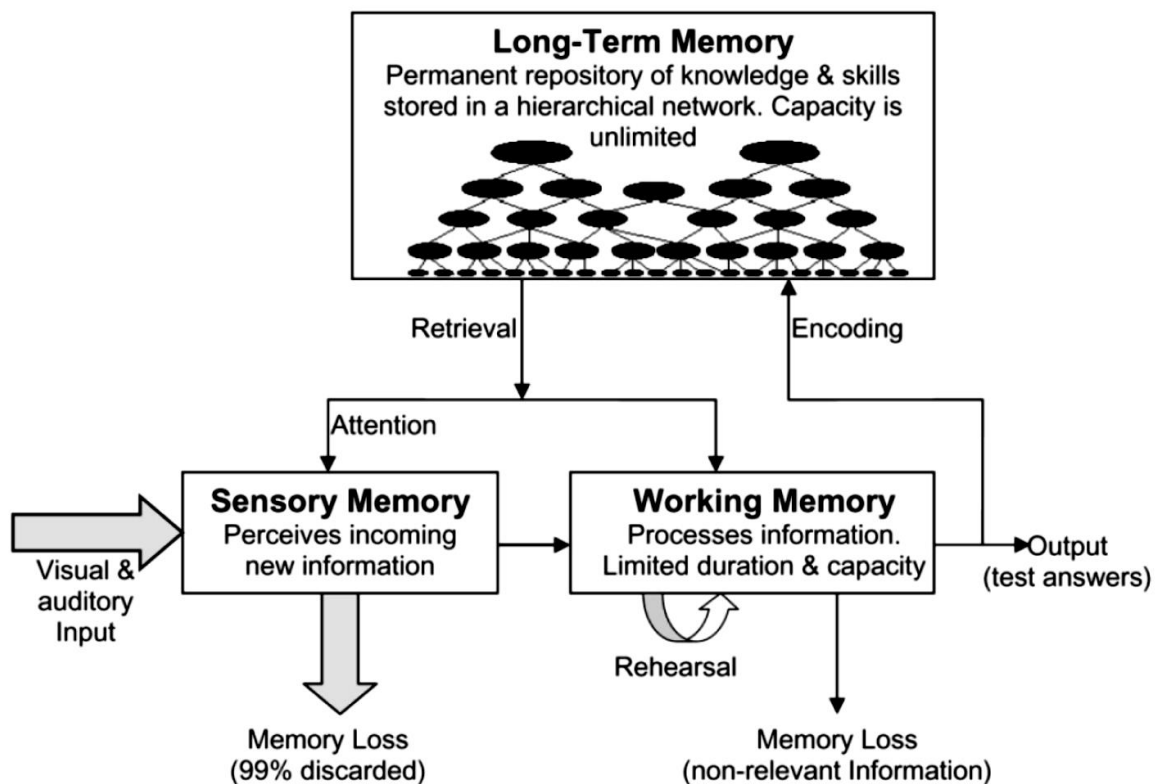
Long-Term Memory
Permanent repository of knowledge & skills stored in a hierarchical network. Capacity is unlimited

Retrieval

Encoding

Attention

Sensory Memory
Perceives incoming new information

Working Memory
Processes information. Limited duration & capacity

Visual & auditory Input

Output (test answers)

Rehearsal

Memory Loss (99% discarded)

Memory Loss (non-relevant Information)